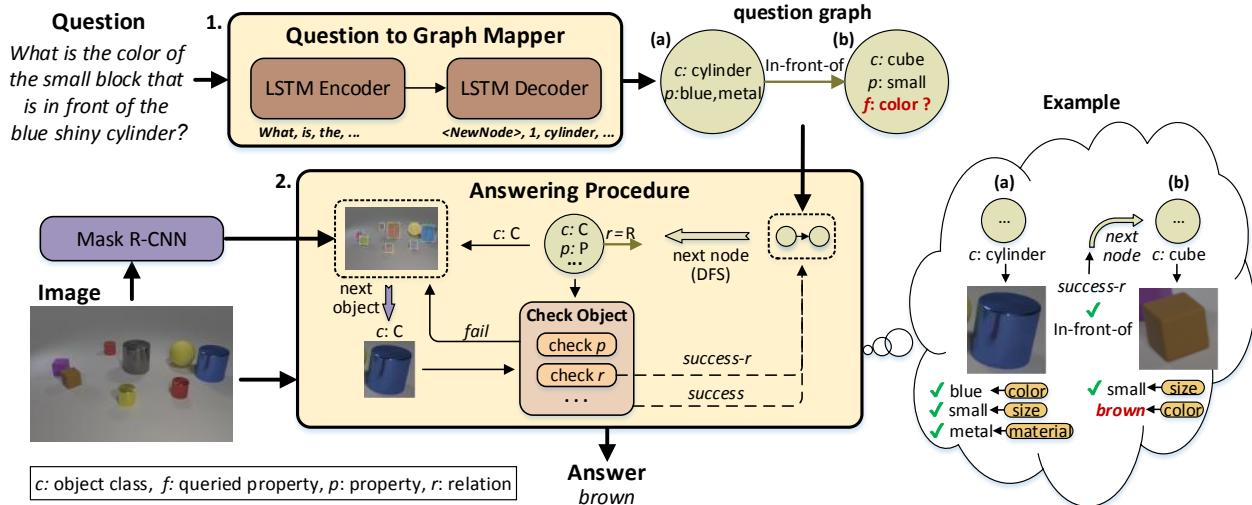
Question
What is the color of the small block that is in front of the blue shiny cylinder?

1.
Question to Graph Mapper
LSTM Encoder
LSTM Decoder
What, is, the, ...
<NewNode>, 1, cylinder, ...

question graph
(a)
c: cylinder
p: blue, metal
In-front-of
(b)
c: cube
p: small
f: color ?

Example
(a)
...
c: cylinder
(b)
...
c: cube
next node
success-r
✓
In-front-of
✓ blue color
✓ small size
✓ metal material
✓ small size
brown color

2.
Answering Procedure
Mask R-CNN
Image
c: C
c: C
p: P
...
r = R
next node (DFS)
next object
c: C
fail
Check Object
check p
check r
. . .
success-r
success

Answer
brown

c: object class, f: queried property, p: property, r: relation